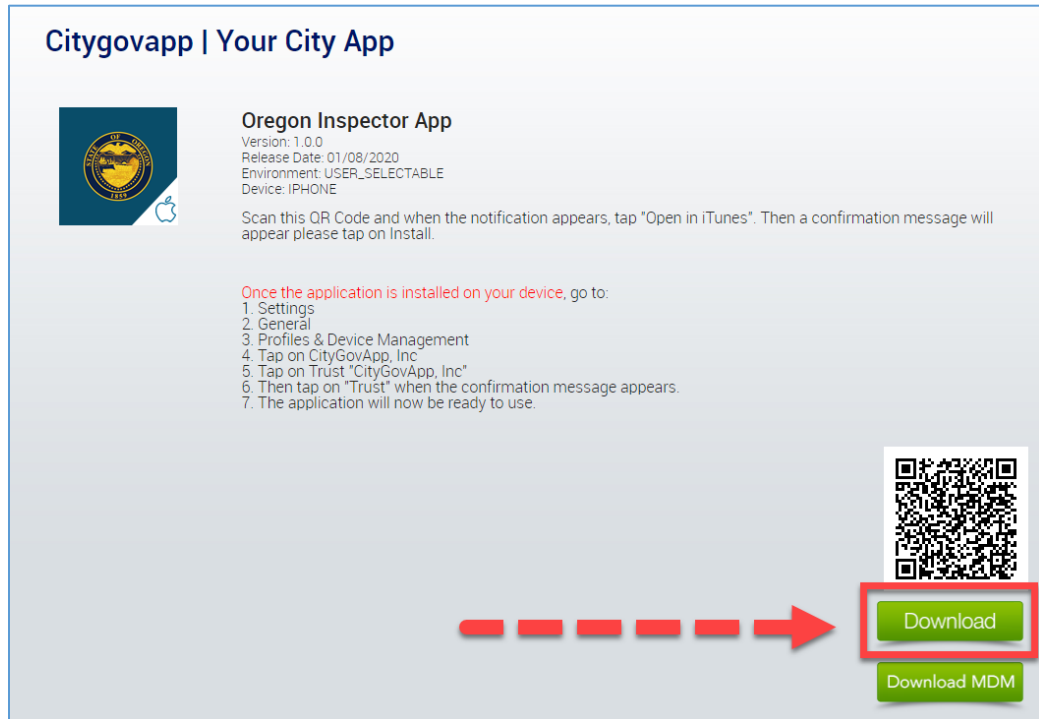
Citygovapp | Your City App

STATE OF OREGON 1859

Oregon Inspector App
Version: 1.0.0
Release Date: 01/08/2020
Environment: USER_SELECTABLE
Device: IPHONE

Scan this QR Code and when the notification appears, tap "Open in iTunes". Then a confirmation message will appear please tap on Install.

Once the application is installed on your device, go to:
1. Settings
2. General
3. Profiles & Device Management
4. Tap on CityGovApp, Inc
5. Tap on Trust "CityGovApp, Inc"
6. Then tap on "Trust" when the confirmation message appears.
7. The application will now be ready to use.

Download

Download MDM